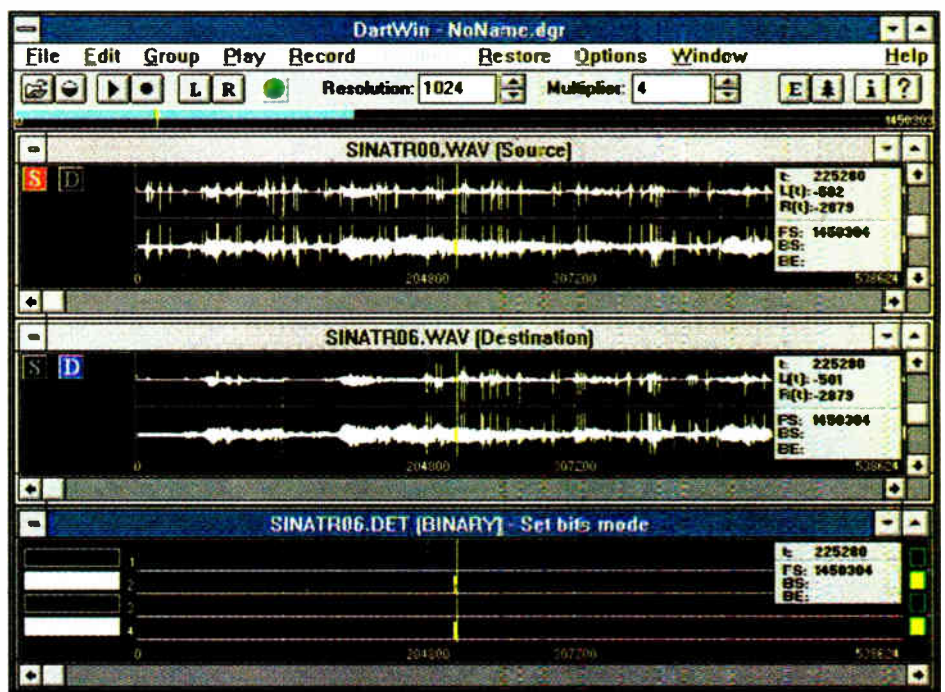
DartWin - NoName.dgr

File Edit Group Play Record Restore Options Window Help

L R Resolution: 1024 Multiplier: 4 E i ?

1450303

SINATR00.WAV (Source)

S D

t: 225280
L(t): -802
R(t): -2879

FS: 1450304
BS:
BE:

0 204800 307200 538624

SINATR06.WAV (Destination)

S D

t: 225280
L(t): -501
R(t): -2879

FS: 1450304
BS:
BE:

0 204800 307200 538624

SINATR06.DET (BINARY) - Set bits mode

t: 225280
FS: 1450304
BS:
BE:

1
2
3
4

0 204800 307200 538624